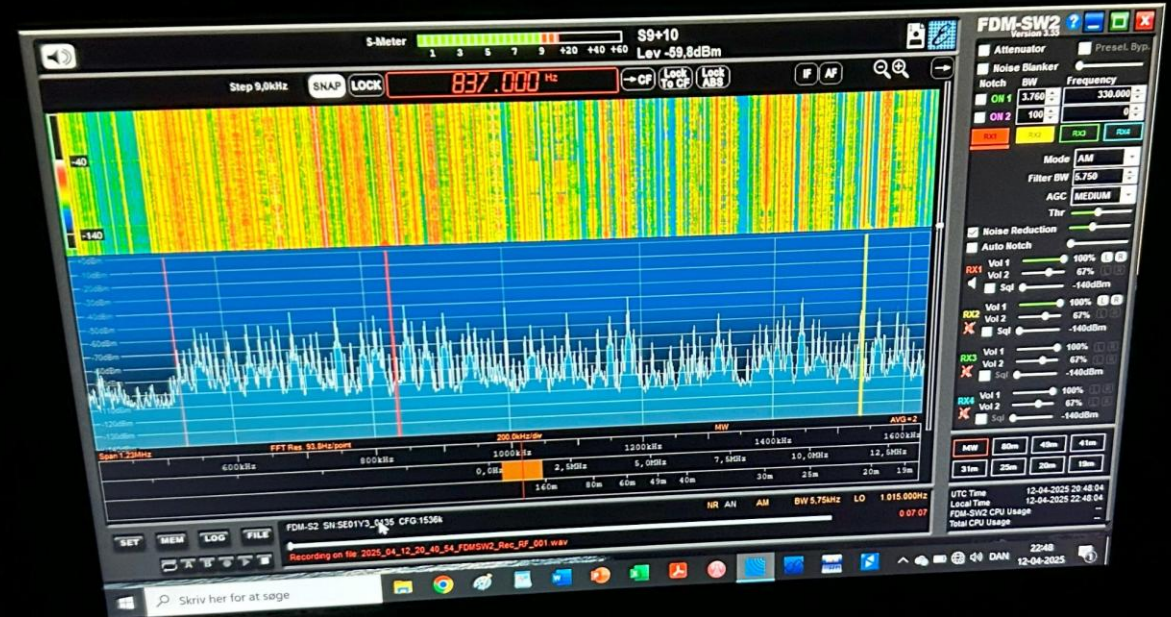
S-Meter
1 3 5 7 9 +20 +40 +60
S9+10
Lev -59,8dBm
FDM-SW2
Version 3.35
Step 9,0kHz
SNAP LOCK
837.000 Hz
→CF Lock To CF Lock ABS
IF AF
Attenuator
Presel. Byp.
Noise Blanker
Notch BW Frequency
ON 1 3.760 330.000
ON 2 100 0
RX1 RX2 RX3 RX4
Mode AM
Filter BW 5.750
AGC MEDIUM
Thr
Noise Reduction
Auto Notch
-40
-140
RX1 Vol 1 100%
Vol 2 67%
Sql -140dBm
RX2 Vol 1 100%
Vol 2 67%
Sql -140dBm
RX3 Vol 1 100%
Vol 2 67%
Sql -140dBm
RX4 Vol 1 100%
Vol 2 67%
Sql -140dBm
MW
AVG÷2
Span 1.22MHz
FFT Res. 93.8Hz/point
200.0kHz/div
600kHz 800kHz 1000kHz 1200kHz 1400kHz 1600kHz
0,0Hz 2,5MHz 5,0MHz 7,5MHz 10,0MHz 12,5MHz
160m 80m 60m 49m 40m 30m 25m 20m 19m
MW 80m 49m 41m
31m 25m 20m 19m
NR AN AM BW 5,75kHz LO 1.015.000Hz
0:07:07
FDM-S2 SN:SE01Y3_0435 CFG:1536k
Recording on file: 2025_04_12_20_40_54_FDMSW2_Rec_RF_001.wav
UTC Time 12-04-2025 20:48:04
Local Time 12-04-2025 22:48:04
FDM-SW2 CPU Usage
Total CPU Usage
SET MEM LOG FILE
Skriv her for at søge
DAN
22:48
12-04-2025